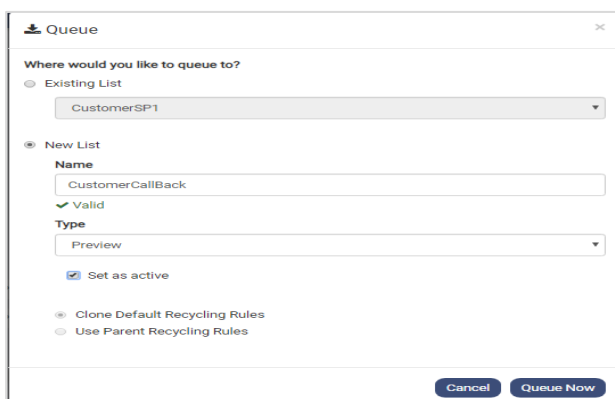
Queue
×

Where would you like to queue to?

Existing List

CustomerSP1

New List

Name

CustomerCallBack

✔ Valid

Type

Preview

Set as active

Clone Default Recycling Rules

Use Parent Recycling Rules

Cancel
Queue Now